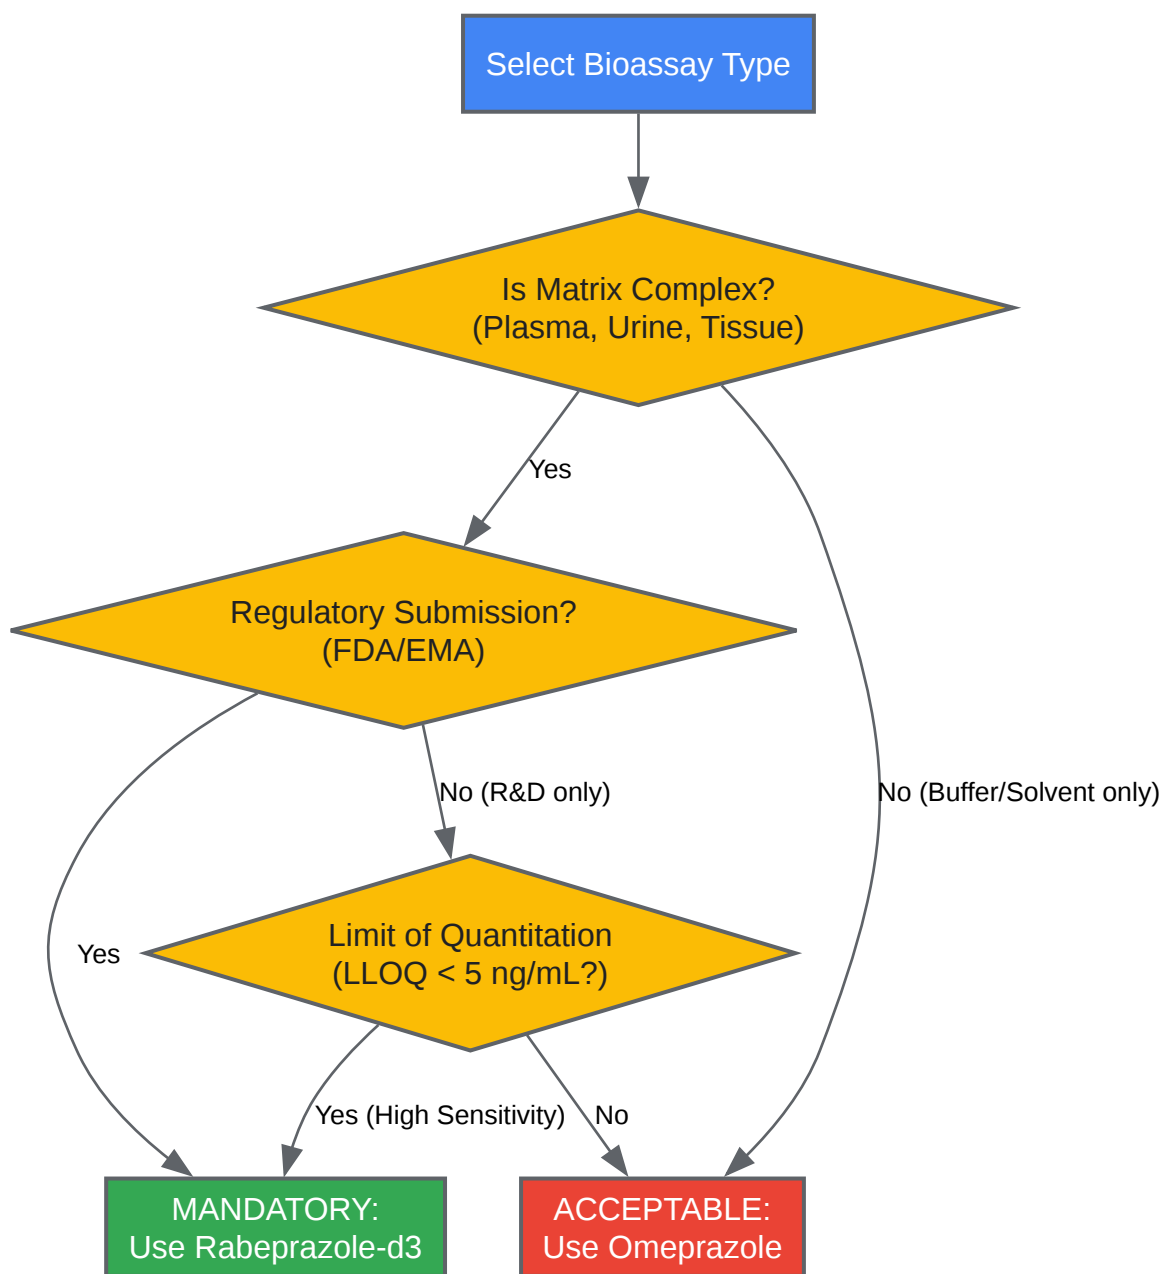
Select Bioassay Type

Is Matrix Complex?
(Plasma, Urine, Tissue)

Yes

Regulatory Submission?
(FDA/EMA)

No (R&D only)

No (Buffer/Solvent only)

Yes

Limit of Quantitation
(LLOQ < 5 ng/mL?)

Yes (High Sensitivity)

No

MANDATORY:
Use Rabeprazole-d3

ACCEPTABLE:
Use Omeprazole